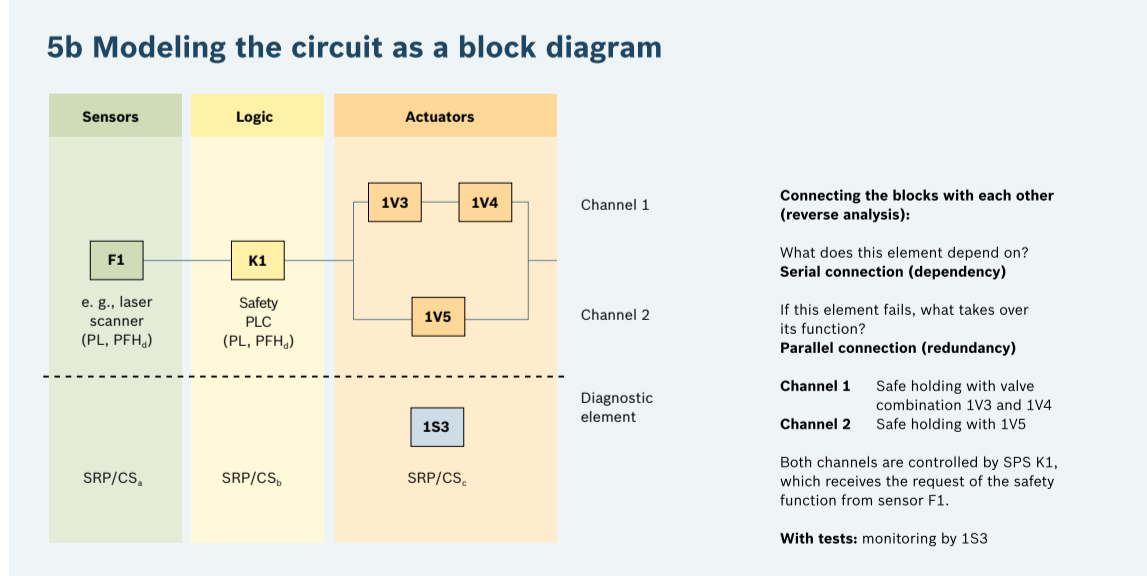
5b Modeling the circuit as a block diagram

Sensors

Logic

Actuators

1V3

1V4

Channel 1

F1

K1

e. g., laser scanner (PL, $PFH_d$)

Safety PLC (PL, $PFH_d$)

1V5

Channel 2

Diagnostic element

1S3

$SRP/CS_a$

$SRP/CS_b$

$SRP/CS_c$

Connecting the blocks with each other (reverse analysis):

What does this element depend on?
Serial connection (dependency)

If this element fails, what takes over its function?
Parallel connection (redundancy)

Channel 1 Safe holding with valve combination 1V3 and 1V4
Channel 2 Safe holding with 1V5

Both channels are controlled by SPS K1, which receives the request of the safety function from sensor F1.

With tests: monitoring by 1S3